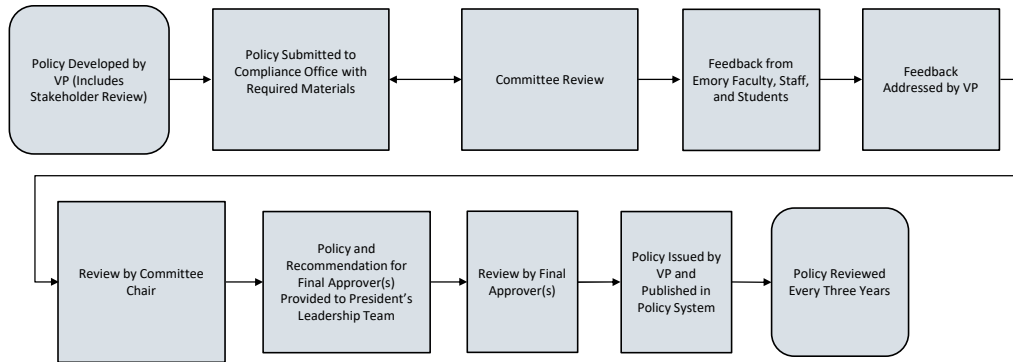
Policy Developed by VP (Includes Stakeholder Review)

Policy Submitted to Compliance Office with Required Materials

Committee Review

Feedback from Emory Faculty, Staff, and Students

Feedback Addressed by VP

Review by Committee Chair

Policy and Recommendation for Final Approver(s) Provided to President's Leadership Team

Review by Final Approver(s)

Policy Issued by VP and Published in Policy System

Policy Reviewed Every Three Years